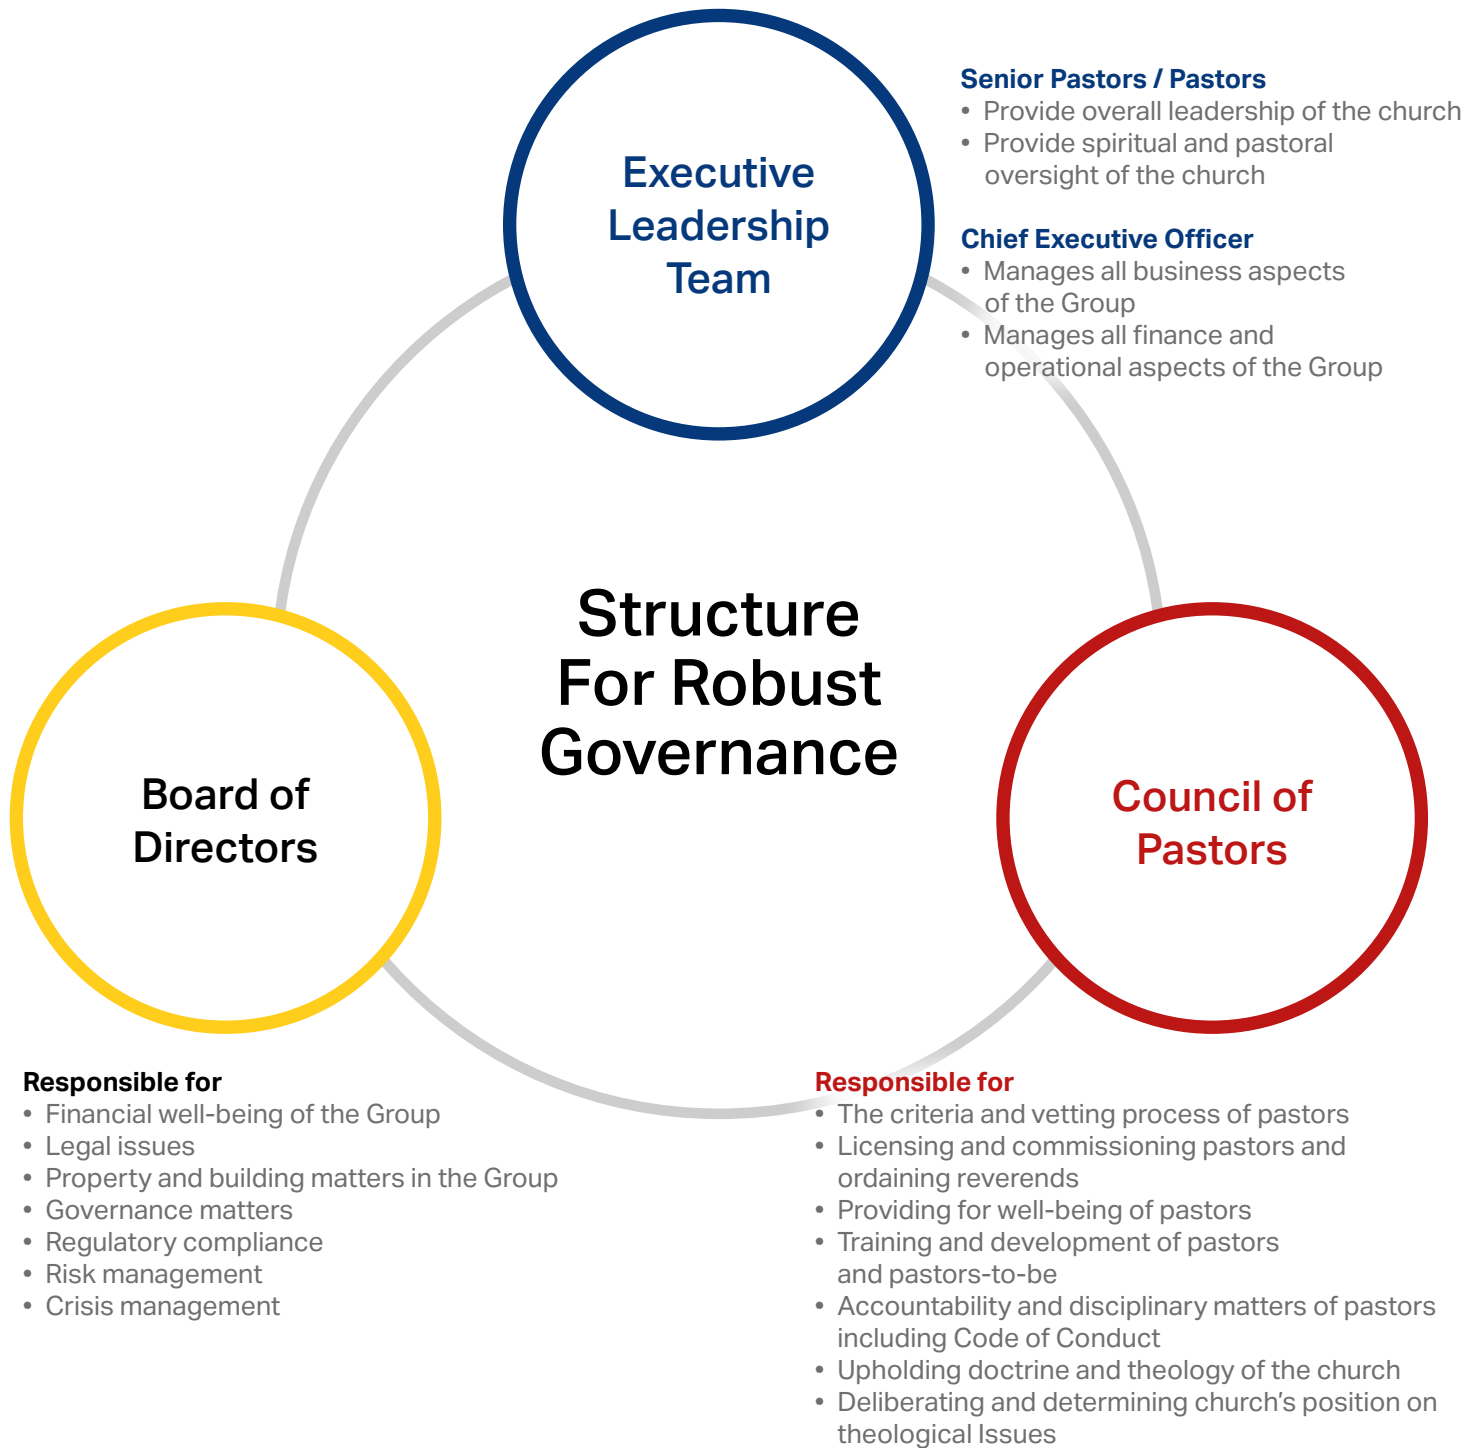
Executive Leadership Team

Senior Pastors / Pastors
• Provide overall leadership of the church
• Provide spiritual and pastoral oversight of the church

Chief Executive Officer
• Manages all business aspects of the Group
• Manages all finance and operational aspects of the Group

Structure For Robust Governance

Board of Directors

Council of Pastors

Responsible for
• Financial well-being of the Group
• Legal issues
• Property and building matters in the Group
• Governance matters
• Regulatory compliance
• Risk management
• Crisis management

Responsible for
• The criteria and vetting process of pastors
• Licensing and commissioning pastors and ordaining reverends
• Providing for well-being of pastors
• Training and development of pastors and pastors-to-be
• Accountability and disciplinary matters of pastors including Code of Conduct
• Upholding doctrine and theology of the church
• Deliberating and determining church’s position on theological Issues